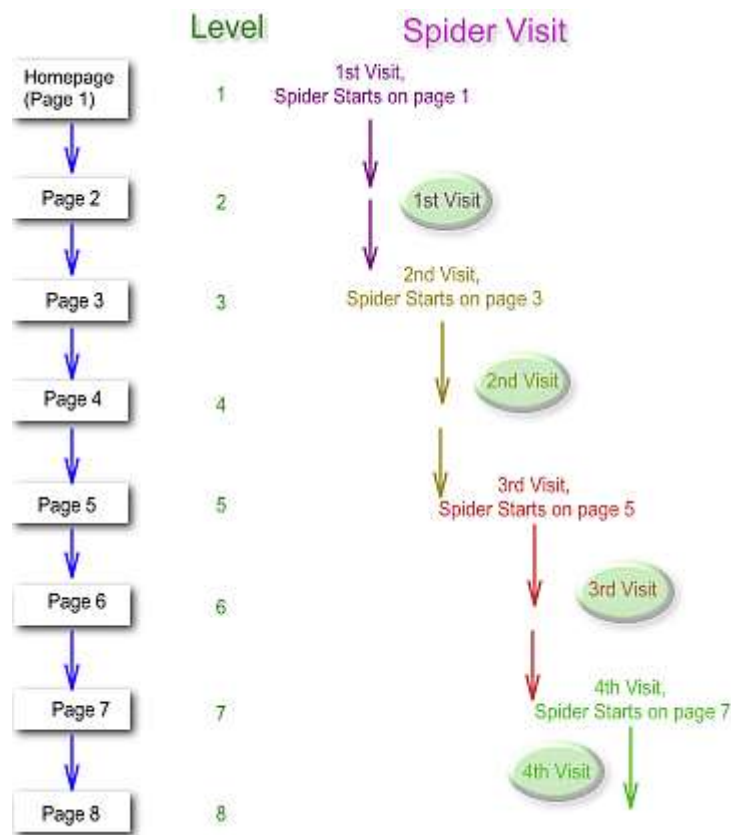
Level

Spider Visit

Homepage (Page 1)

1

1st Visit, Spider Starts on page 1

Page 2

2

1st Visit

Page 3

3

2nd Visit, Spider Starts on page 3

Page 4

4

2nd Visit

Page 5

5

3rd Visit, Spider Starts on page 5

Page 6

6

3rd Visit

Page 7

7

4th Visit, Spider Starts on page 7

4th Visit

Page 8

8